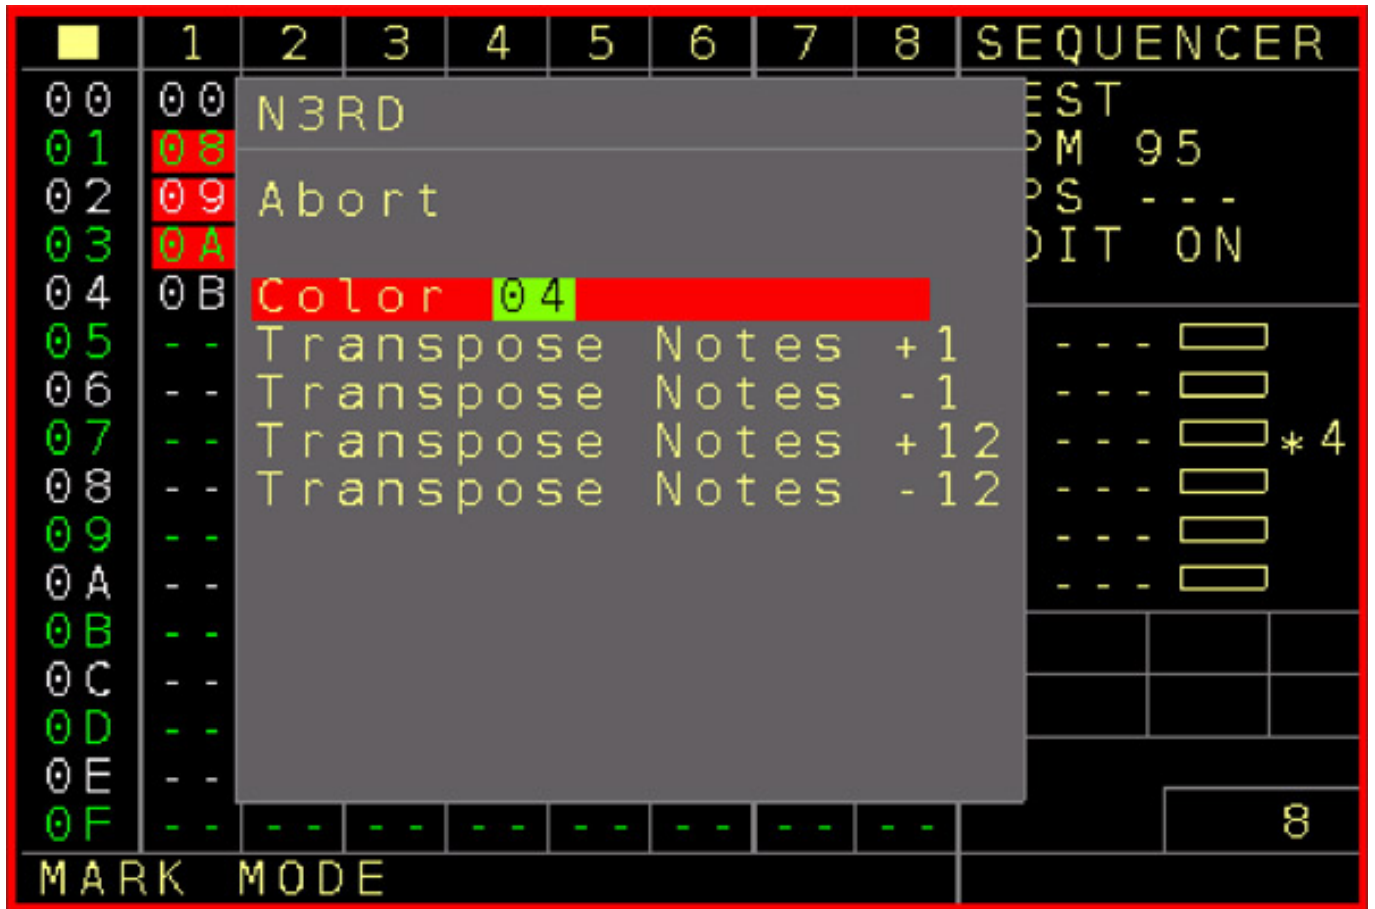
| | 1 | 2 | 3 | 4 | 5 | 6 | 7 | 8 | SEQUENCER |
|---|---|---|---|---|---|---|---|---|---|

00 00
01 08
02 09
03 0A
04 0B
05 --
06 --
07 --
08 --
09 --
0A --
0B --
0C --
0D --
0E --
0F -- -- -- -- -- -- -- --

N3RD

Abort

Color 04
Transpose Notes +1
Transpose Notes -1
Transpose Notes +12
Transpose Notes -12

EST
PM 95
PS ---
DIT ON

---
---
--- *4
---
---
---

8

MARK MODE